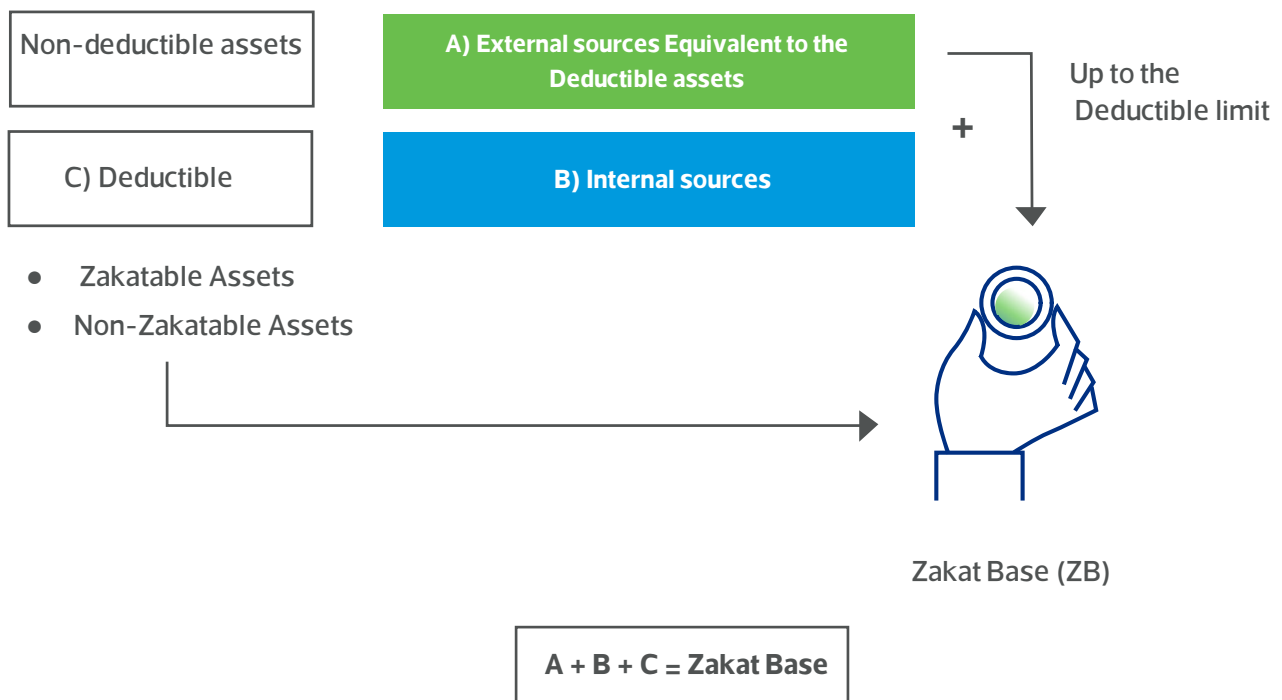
Non-deductible assets

A) External sources Equivalent to the Deductible assets

Up to the Deductible limit

+

C) Deductible

B) Internal sources

- Zakatable Assets
- Non-Zakatable Assets

Zakat Base (ZB)

A + B + C = Zakat Base